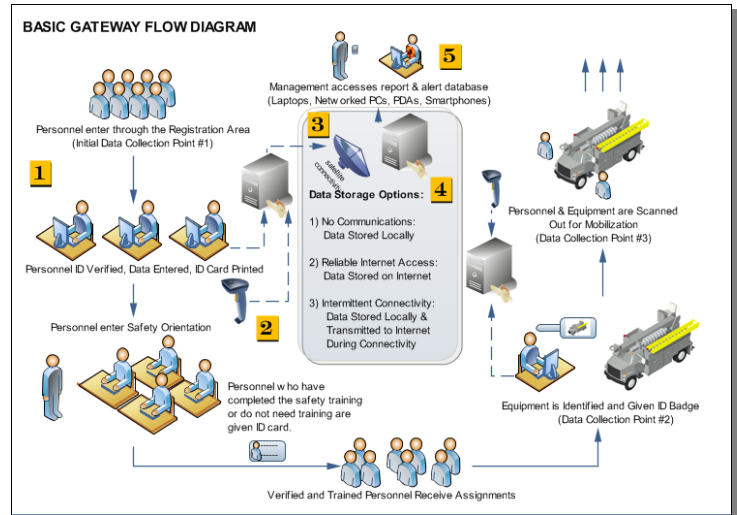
BASIC GATEWAY FLOW DIAGRAM

5

Management accesses report & alert database
(Laptops, Networked PCs, PDAs, Smartphones)

Personnel enter through the Registration Area
(Initial Data Collection Point #1)

1

3

satellite connectivity

Data Storage Options:

4

1) No Communications:
Data Stored Locally

2) Reliable Internet Access:
Data Stored on Internet

3) Intermittent Connectivity:
Data Stored Locally &
Transmitted to Internet
During Connectivity

Personnel & Equipment are Scanned Out for Mobilization
(Data Collection Point #3)

Personnel ID Verified, Data Entered, ID Card Printed

2

Personnel enter Safety Orientation

Personnel who have completed the safety training or do not need training are given ID card.

Equipment is Identified and Given ID Badge
(Data Collection Point #2)

Verified and Trained Personnel Receive Assignments